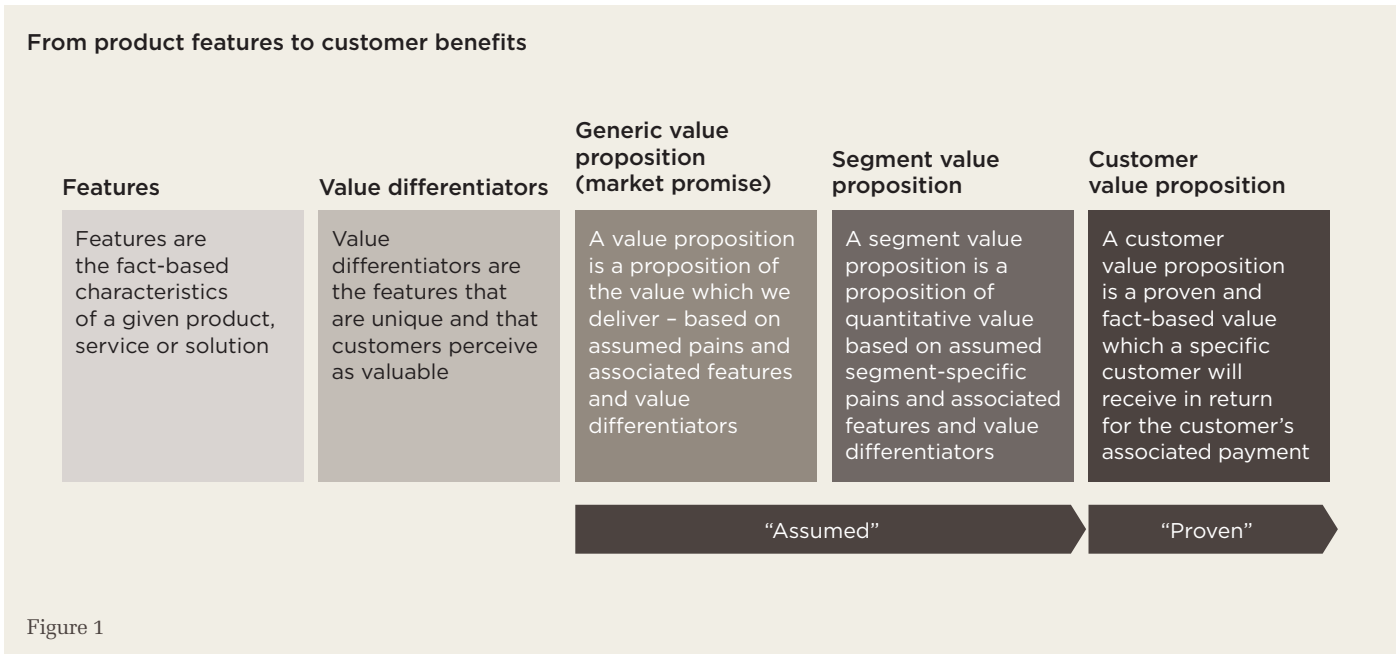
From product features to customer benefits

Features

Features are the fact-based characteristics of a given product, service or solution

Value differentiators

Value differentiators are the features that are unique and that customers perceive as valuable

Generic value proposition (market promise)

A value proposition is a proposition of the value which we deliver – based on assumed pains and associated features and value differentiators

Segment value proposition

A segment value proposition is a proposition of quantitative value based on assumed segment-specific pains and associated features and value differentiators

Customer value proposition

A customer value proposition is a proven and fact-based value which a specific customer will receive in return for the customer's associated payment

"Assumed"

"Proven"

Figure 1